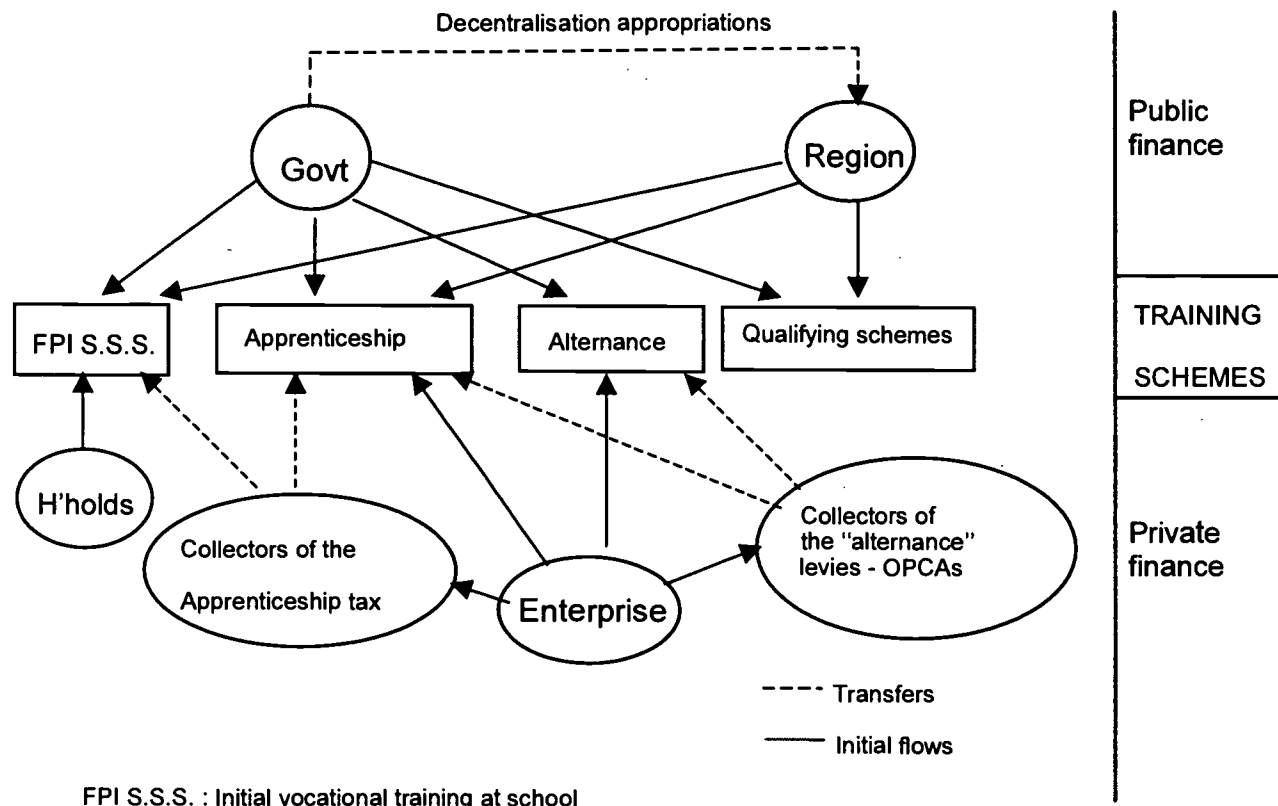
Decentralisation appropriations

Govt

Region

Public finance

FPI S.S.S.

Apprenticeship

Alternance

Qualifying schemes

TRAINING SCHEMES

H'holds

Collectors of the Apprenticeship tax

Enterprise

Collectors of the "alternance" levies - OPCAs

Private finance

Transfers

Initial flows

FPI S.S.S. : Initial vocational training at school